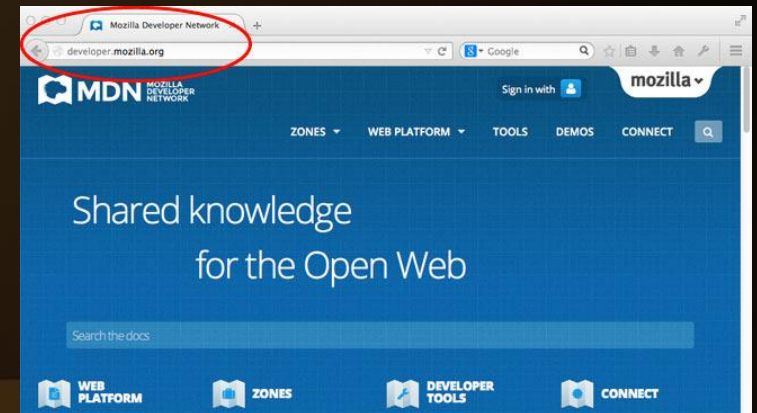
Mozilla Developer Network

developer.mozilla.org

Google

MDN MOZILLA DEVELOPER NETWORK

Sign in with

mozilla

ZONES WEB PLATFORM TOOLS DEMOS CONNECT

Shared knowledge for the Open Web

Search the docs

WEB PLATFORM

ZONES

DEVELOPER TOOLS

CONNECT